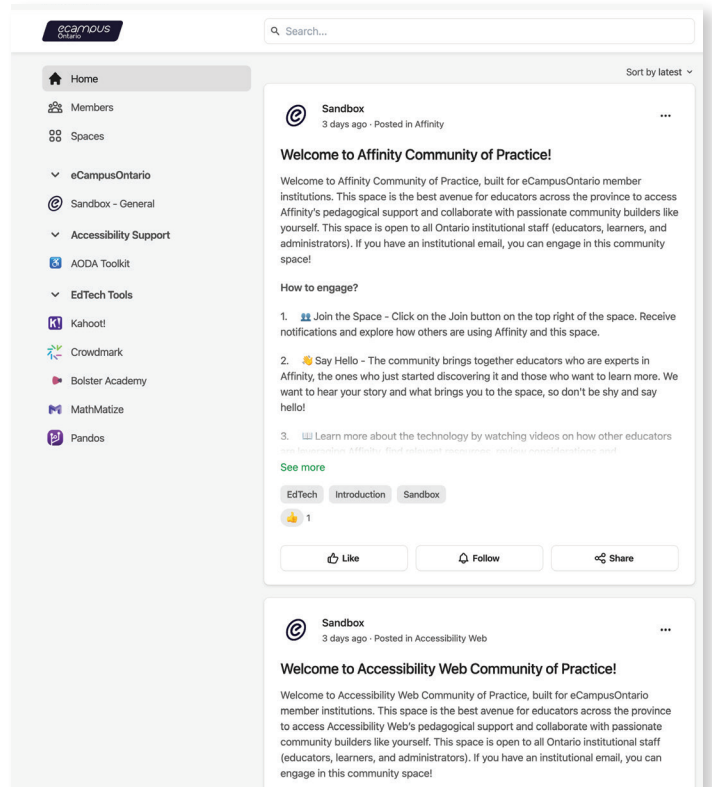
ecampus Ontario

Search...

Home
Members
Spaces
eCampusOntario
Sandbox - General
Accessibility Support
AODA Toolkit
EdTech Tools
Kahoot!
Crowdmark
Bolster Academy
MathMatize
Pandos

Sort by latest

Sandbox
3 days ago · Posted in Affinity

...

Welcome to Affinity Community of Practice!

Welcome to Affinity Community of Practice, built for eCampusOntario member institutions. This space is the best avenue for educators across the province to access Affinity's pedagogical support and collaborate with passionate community builders like yourself. This space is open to all Ontario institutional staff (educators, learners, and administrators). If you have an institutional email, you can engage in this community space!

How to engage?

1. Join the Space - Click on the Join button on the top right of the space. Receive notifications and explore how others are using Affinity and this space.

2. Say Hello - The community brings together educators who are experts in Affinity, the ones who just started discovering it and those who want to learn more. We want to hear your story and what brings you to the space, so don't be shy and say hello!

3. Learn more about the technology by watching videos on how other educators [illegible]

See more

EdTech Introduction Sandbox

1

Like Follow Share

Sandbox
3 days ago · Posted in Accessibility Web

...

Welcome to Accessibility Web Community of Practice!

Welcome to Accessibility Web Community of Practice, built for eCampusOntario member institutions. This space is the best avenue for educators across the province to access Accessibility Web's pedagogical support and collaborate with passionate community builders like yourself. This space is open to all Ontario institutional staff (educators, learners, and administrators). If you have an institutional email, you can engage in this community space!